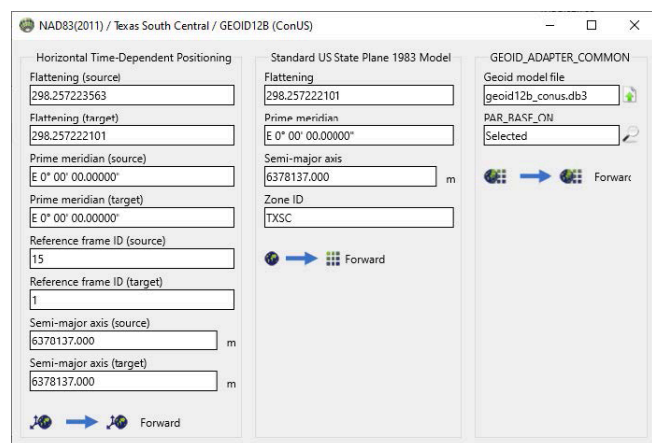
NAD83(2011) / Texas South Central / GEOID12B (ConUS)

Horizontal Time-Dependent Positioning

Flattening (source)
298.257223563

Flattening (target)
298.257222101

Prime meridian (source)
E 0° 00' 00.00000"

Prime meridian (target)
E 0° 00' 00.00000"

Reference frame ID (source)
15

Reference frame ID (target)
1

Semi-major axis (source)
6378137.000 m

Semi-major axis (target)
6378137.000 m

Forward

Standard US State Plane 1983 Model

Flattening
298.257222101

Prime meridian
E 0° 00' 00.00000"

Semi-major axis
6378137.000 m

Zone ID
TXSC

Forward

GEOID_ADAPTER_COMMON

Geoid model file
geoid12b_conus.db3

PAR_BASE_ON
Selected

Forwarc